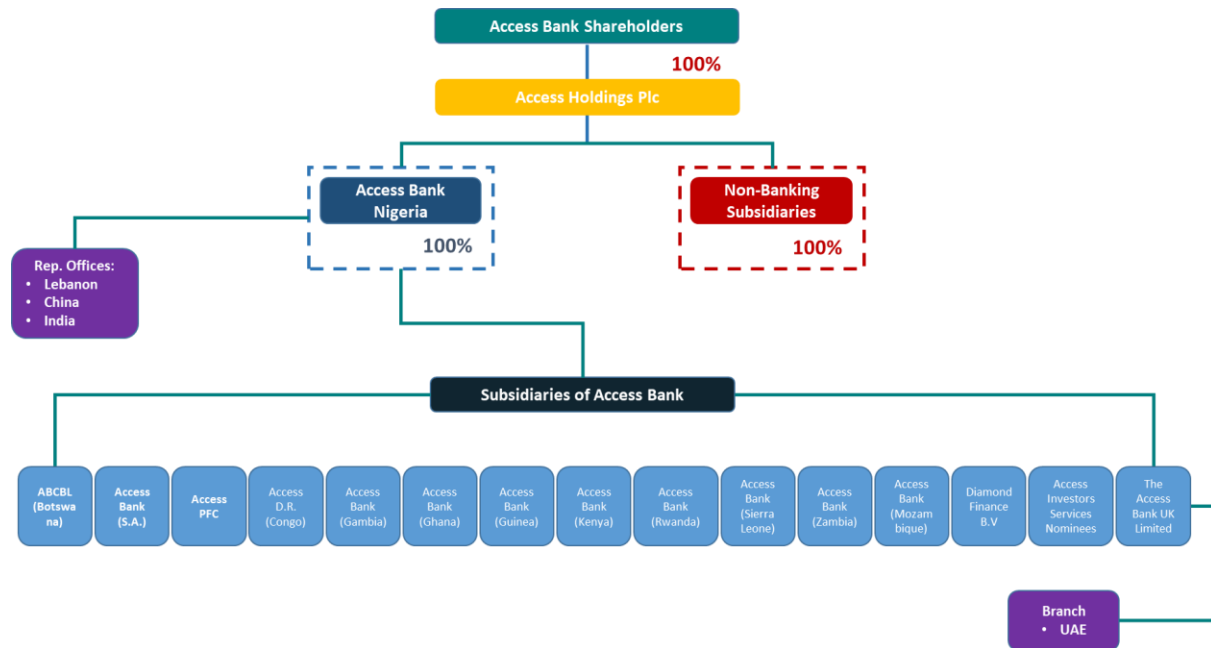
Access Bank Shareholders

100%

Access Holdings Plc

Access Bank Nigeria

100%

Non-Banking Subsidiaries

100%

Rep. Offices:
- Lebanon
- China
- India

Subsidiaries of Access Bank

ABCBL (Botswana)

Access Bank (S.A.)

Access PFC

Access D.R. (Congo)

Access Bank (Gambia)

Access Bank (Ghana)

Access Bank (Guinea)

Access Bank (Kenya)

Access Bank (Rwanda)

Access Bank (Sierra Leone)

Access Bank (Zambia)

Access Bank (Mozambique)

Diamond Finance B.V

Access Investors Services Nominees

The Access Bank UK Limited

Branch
- UAE